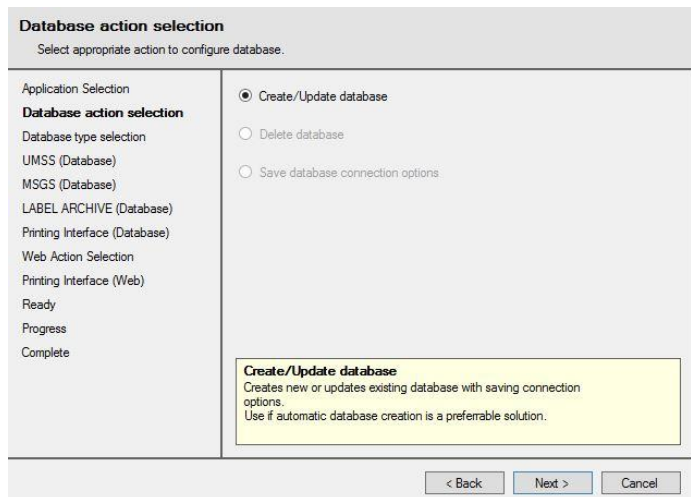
Database action selection
Select appropriate action to configure database.

Application Selection
Database action selection
Database type selection
UMSS (Database)
MSGS (Database)
LABEL ARCHIVE (Database)
Printing Interface (Database)
Web Action Selection
Printing Interface (Web)
Ready
Progress
Complete

Create/Update database
Delete database
Save database connection options

Create/Update database
Creates new or updates existing database with saving connection options.
Use if automatic database creation is a preferrable solution.

< Back
Next >
Cancel